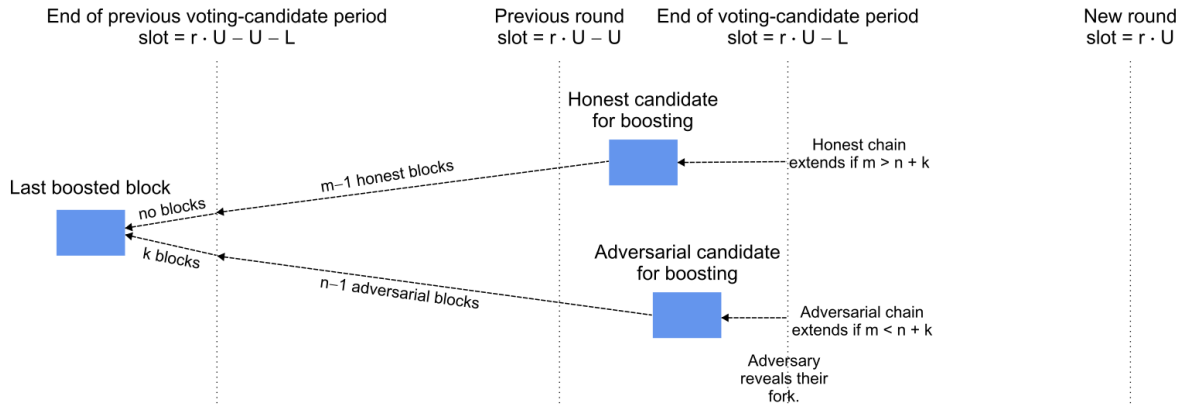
End of previous voting-candidate period
slot = r · U − U − L

Previous round
slot = r · U − U

End of voting-candidate period
slot = r · U − L

New round
slot = r · U

Honest candidate for boosting

Honest chain extends if m > n + k

Last boosted block

m−1 honest blocks

no blocks

k blocks

n−1 adversarial blocks

Adversarial candidate for boosting

Adversarial chain extends if m < n + k

Adversary reveals their fork.